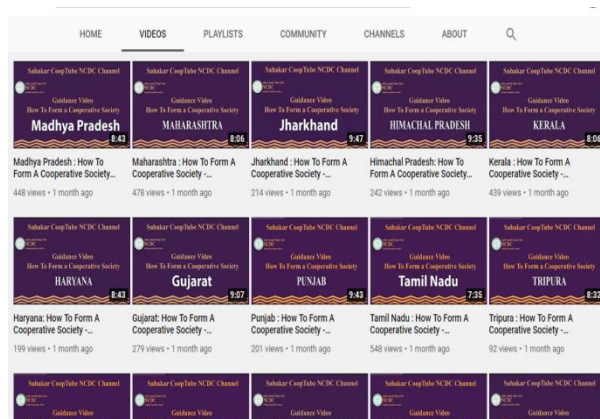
HOME VIDEOS PLAYLISTS COMMUNITY CHANNELS ABOUT

Sahakar CoopTube NCDC Channel
Guidance Video
How To Form a Cooperative Society
Madhya Pradesh
8:43
Madhya Pradesh : How To Form A Cooperative Society...
448 views • 1 month ago

Sahakar CoopTube NCDC Channel
Guidance Video
How To Form a Cooperative Society
MAHARASHTRA
8:06
Maharashtra : How To Form A Cooperative Society -...
478 views • 1 month ago

Sahakar CoopTube NCDC Channel
Guidance Video
How To Form a Cooperative Society
Jharkhand
9:47
Jharkhand : How To Form A Cooperative Society -...
214 views • 1 month ago

Sahakar CoopTube NCDC Channel
Guidance Video
How To Form a Cooperative Society
HIMACHAL PRADESH
9:35
Himachal Pradesh: How To Form A Cooperative Society...
242 views • 1 month ago

Sahakar CoopTube NCDC Channel
Guidance Video
How To Form a Cooperative Society
KERALA
8:06
Kerala : How To Form A Cooperative Society -...
439 views • 1 month ago

Sahakar CoopTube NCDC Channel
Guidance Video
How To Form a Cooperative Society
HARYANA
8:43
Haryana: How To Form A Cooperative Society -...
199 views • 1 month ago

Sahakar CoopTube NCDC Channel
Guidance Video
How To Form a Cooperative Society
Gujarat
9:07
Gujarat: How To Form A Cooperative Society -...
279 views • 1 month ago

Sahakar CoopTube NCDC Channel
Guidance Video
How To Form a Cooperative Society
PUNJAB
9:43
Punjab : How To Form A Cooperative Society -...
201 views • 1 month ago

Sahakar CoopTube NCDC Channel
Guidance Video
How To Form a Cooperative Society
Tamil Nadu
7:35
Tamil Nadu : How To Form A Cooperative Society -...
548 views • 1 month ago

Sahakar CoopTube NCDC Channel
Guidance Video
How To Form a Cooperative Society
TRIPURA
8:32
Tripura : How To Form A Cooperative Society -...
92 views • 1 month ago

Sahakar CoopTube NCDC Channel
Guidance Video

Sahakar CoopTube NCDC Channel
Guidance Video

Sahakar CoopTube NCDC Channel
Guidance Video

Sahakar CoopTube NCDC Channel
Guidance Video

Sahakar CoopTube NCDC Channel
Guidance Video